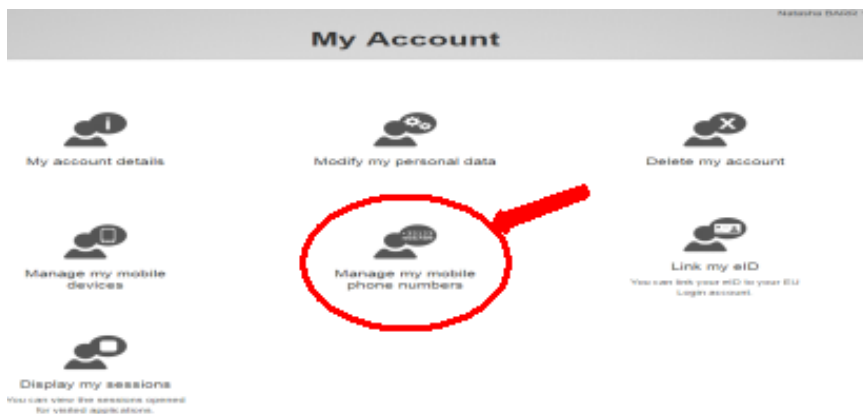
Natasha BAIXI

My Account

My account details

Modify my personal data

Delete my account

Manage my mobile devices

Manage my mobile phone numbers

Link my eID

You can link your eID to your EU Login account.

Display my sessions

You can view the sessions opened for visited applications.